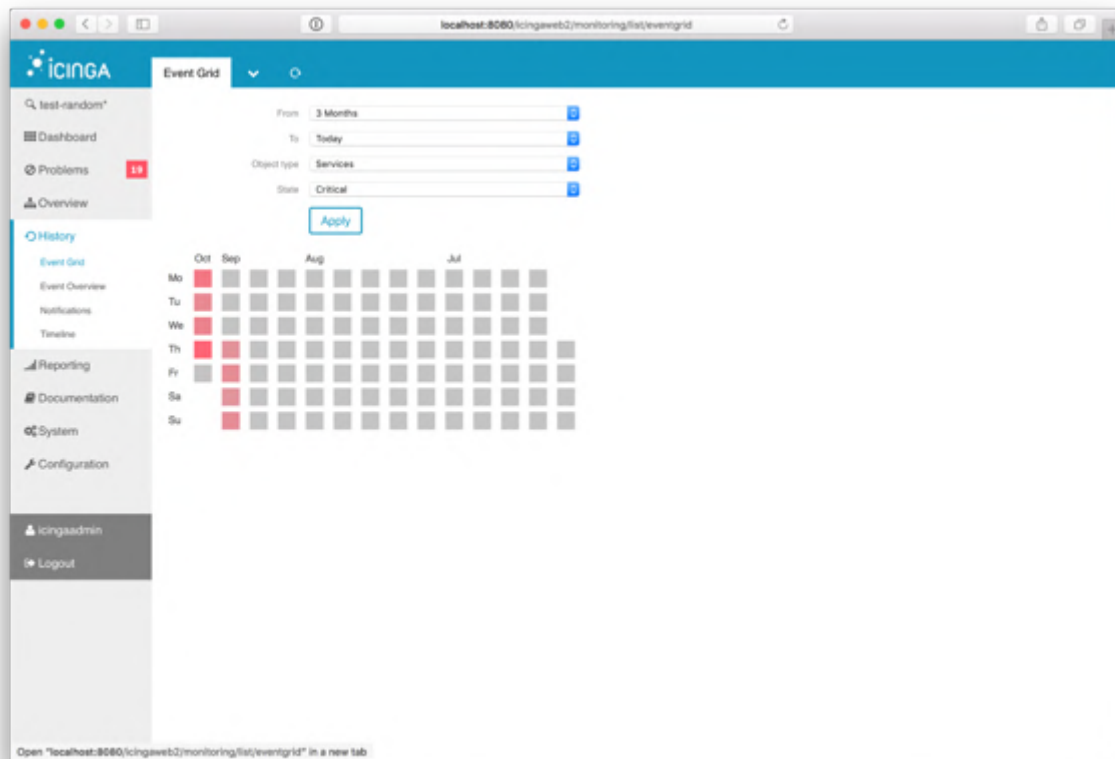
localhost:8080/icingaweb2/monitoring/list/eventgrid

iCINGA

Event Grid

test-random*

Dashboard

Problems 19

Overview

History

Event Grid

Event Overview

Notifications

Timeline

Reporting

Documentation

System

Configuration

icingaadmin

Logout

From 3 Months

To Today

Object type Services

State Critical

Apply

Oct Sep Aug Jul

Mo

Tu

We

Th

Fr

Sa

Su

Open "localhost:8080/icingaweb2/monitoring/list/eventgrid" in a new tab